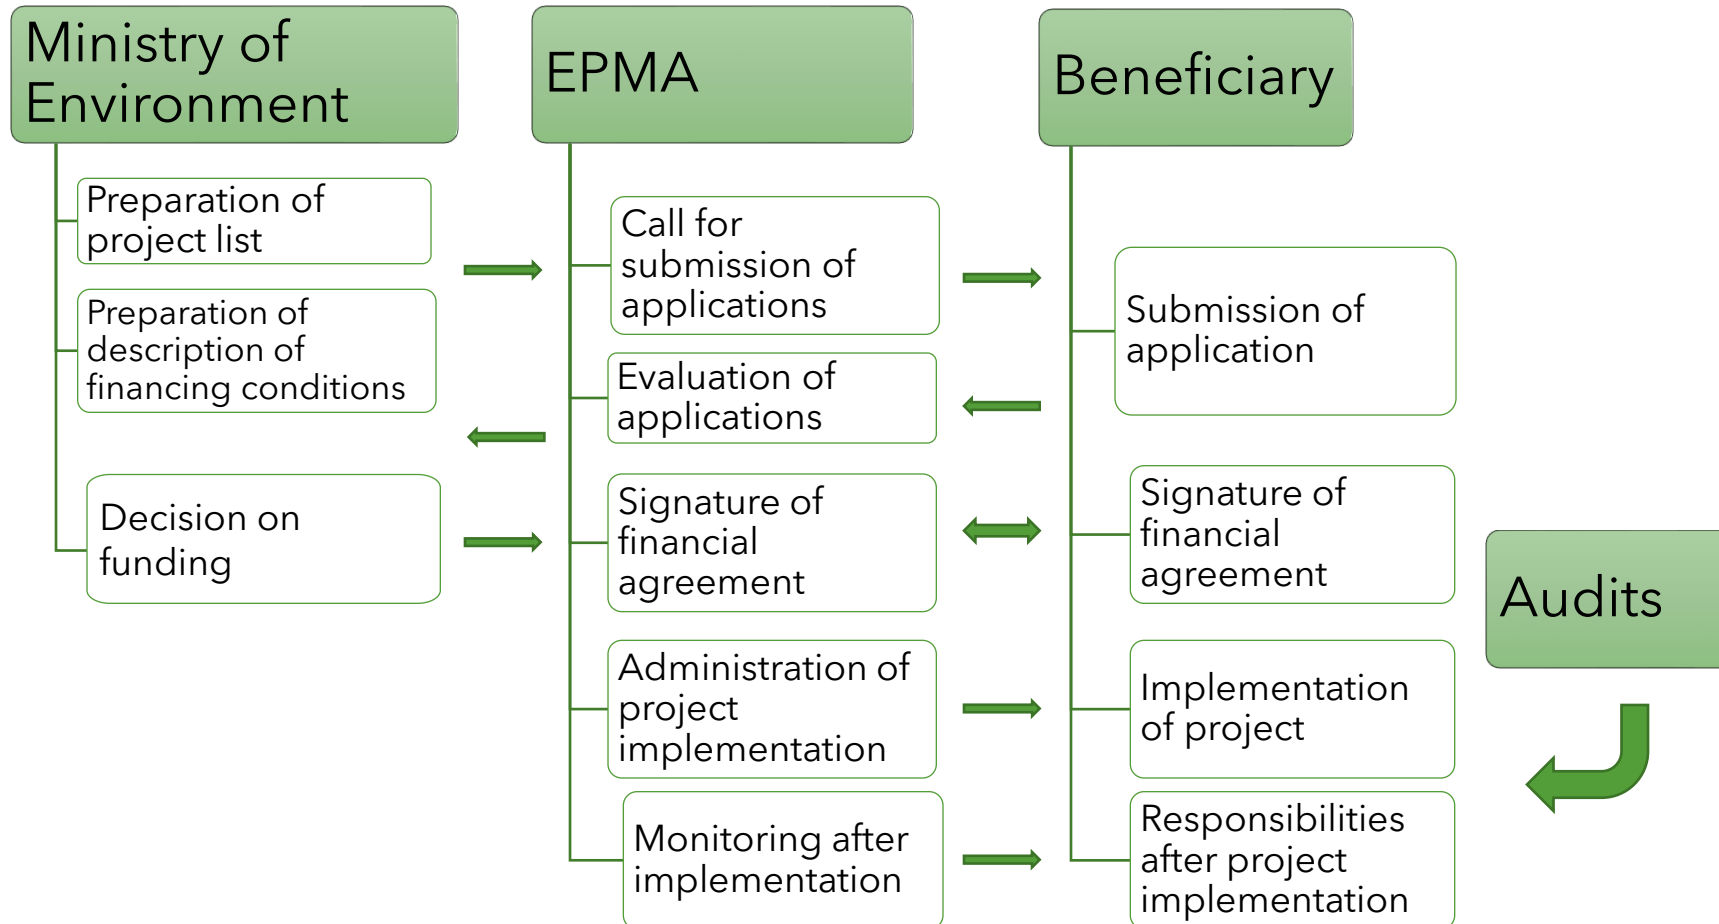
Ministry of Environment

Preparation of project list

Preparation of description of financing conditions

Decision on funding

EPMA

Call for submission of applications

Evaluation of applications

Signature of financial agreement

Administration of project implementation

Monitoring after implementation

Beneficiary

Submission of application

Signature of financial agreement

Implementation of project

Responsibilities after project implementation

Audits